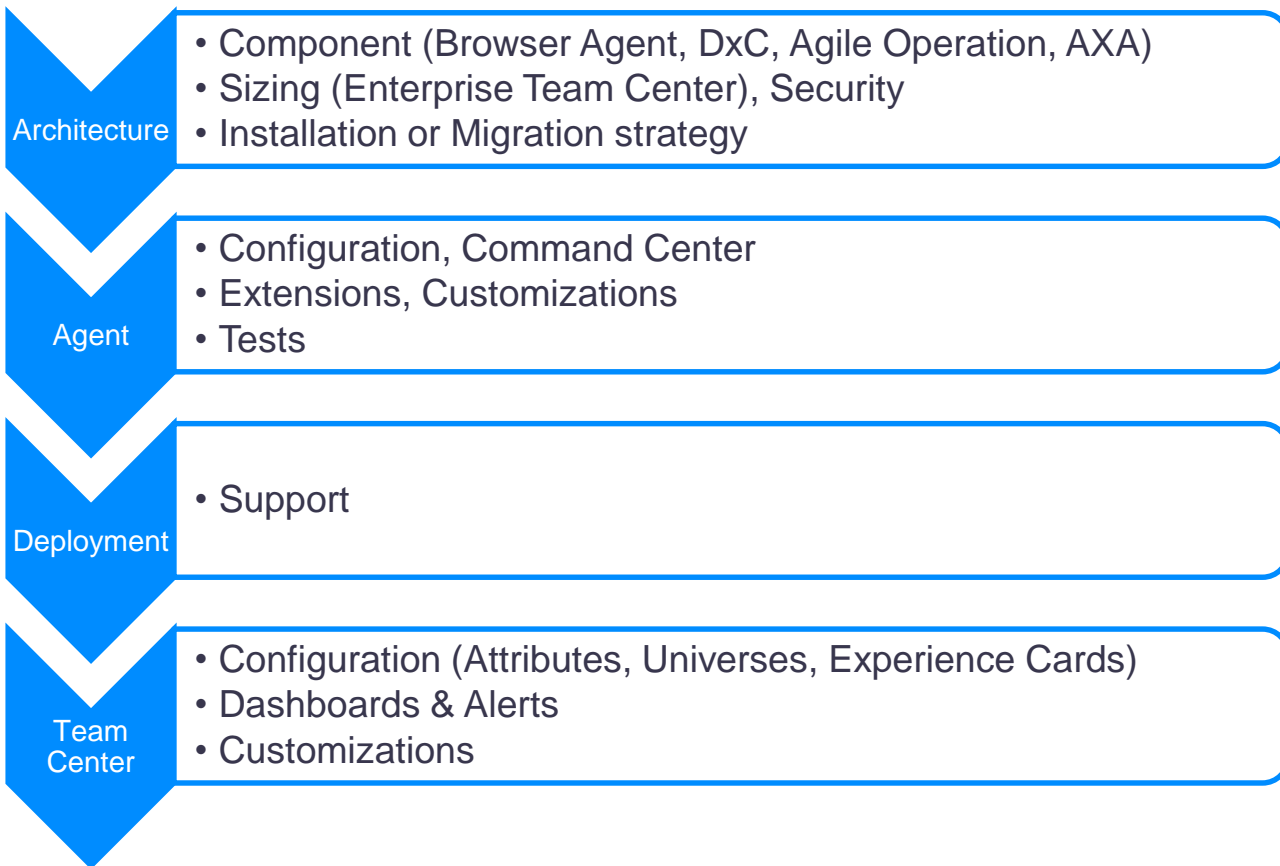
Architecture

• Component (Browser Agent, DxC, Agile Operation, AXA)
• Sizing (Enterprise Team Center), Security
• Installation or Migration strategy

Agent

• Configuration, Command Center
• Extensions, Customizations
• Tests

Deployment

• Support

Team Center

• Configuration (Attributes, Universes, Experience Cards)
• Dashboards & Alerts
• Customizations